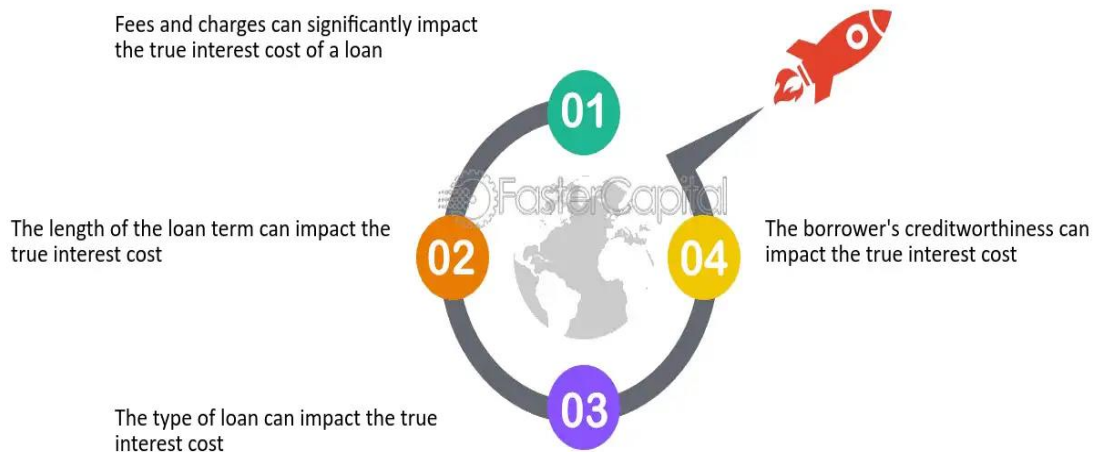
Fees and charges can significantly impact the true interest cost of a loan

01

FasterCapital

The length of the loan term can impact the true interest cost

02

04

The borrower's creditworthiness can impact the true interest cost

03

The type of loan can impact the true interest cost